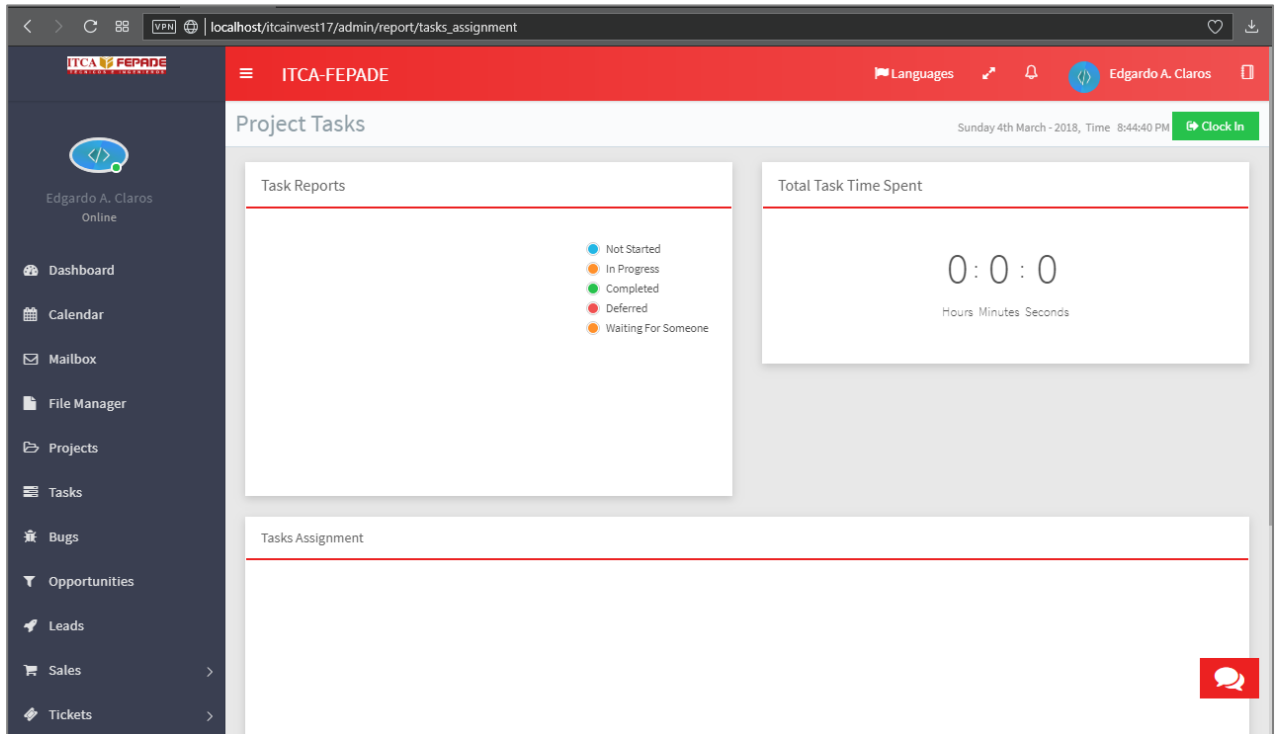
VPN localhost/itcainvest17/admin/report/tasks_assignment

ITCA FEPADE
TÉCNICOS E INGENIEROS

ITCA-FEPADE

Languages

Edgardo A. Claros

Edgardo A. Claros
Online

Dashboard
Calendar
Mailbox
File Manager
Projects
Tasks
Bugs
Opportunities
Leads
Sales
Tickets

Project Tasks

Sunday 4th March - 2018, Time 8:44:40 PM

Clock In

Task Reports

Not Started
In Progress
Completed
Deferred
Waiting For Someone

Total Task Time Spent

0 : 0 : 0

Hours Minutes Seconds

Tasks Assignment